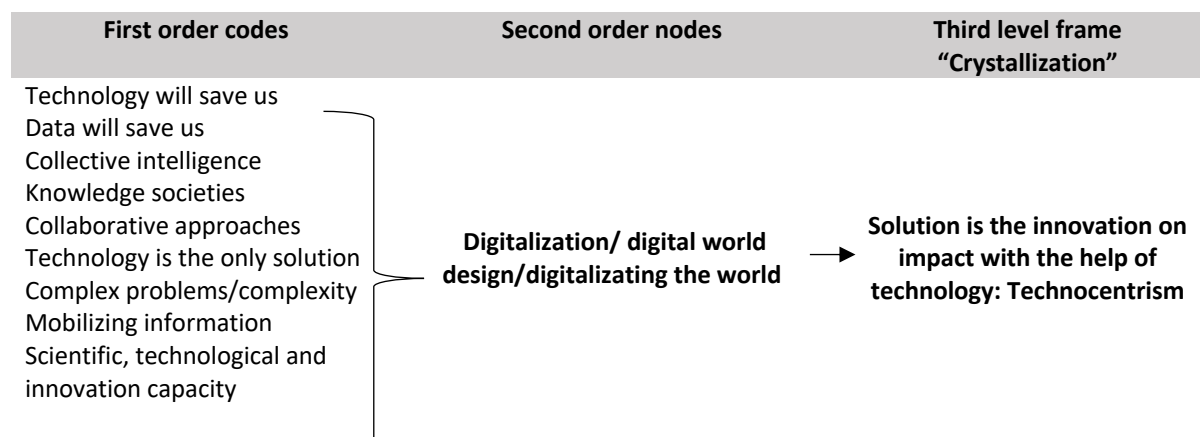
| First order codes | Second order nodes | Third level frame "Crystallization" |
|---|---|---|
| Technology will save us<br>Data will save us<br>Collective intelligence<br>Knowledge societies<br>Collaborative approaches<br>Technology is the only solution<br>Complex problems/complexity<br>Mobilizing information<br>Scientific, technological and innovation capacity | **Digitalization/ digital world design/digitalizating the world** | **Solution is the innovation on impact with the help of technology: Technocentrism** |